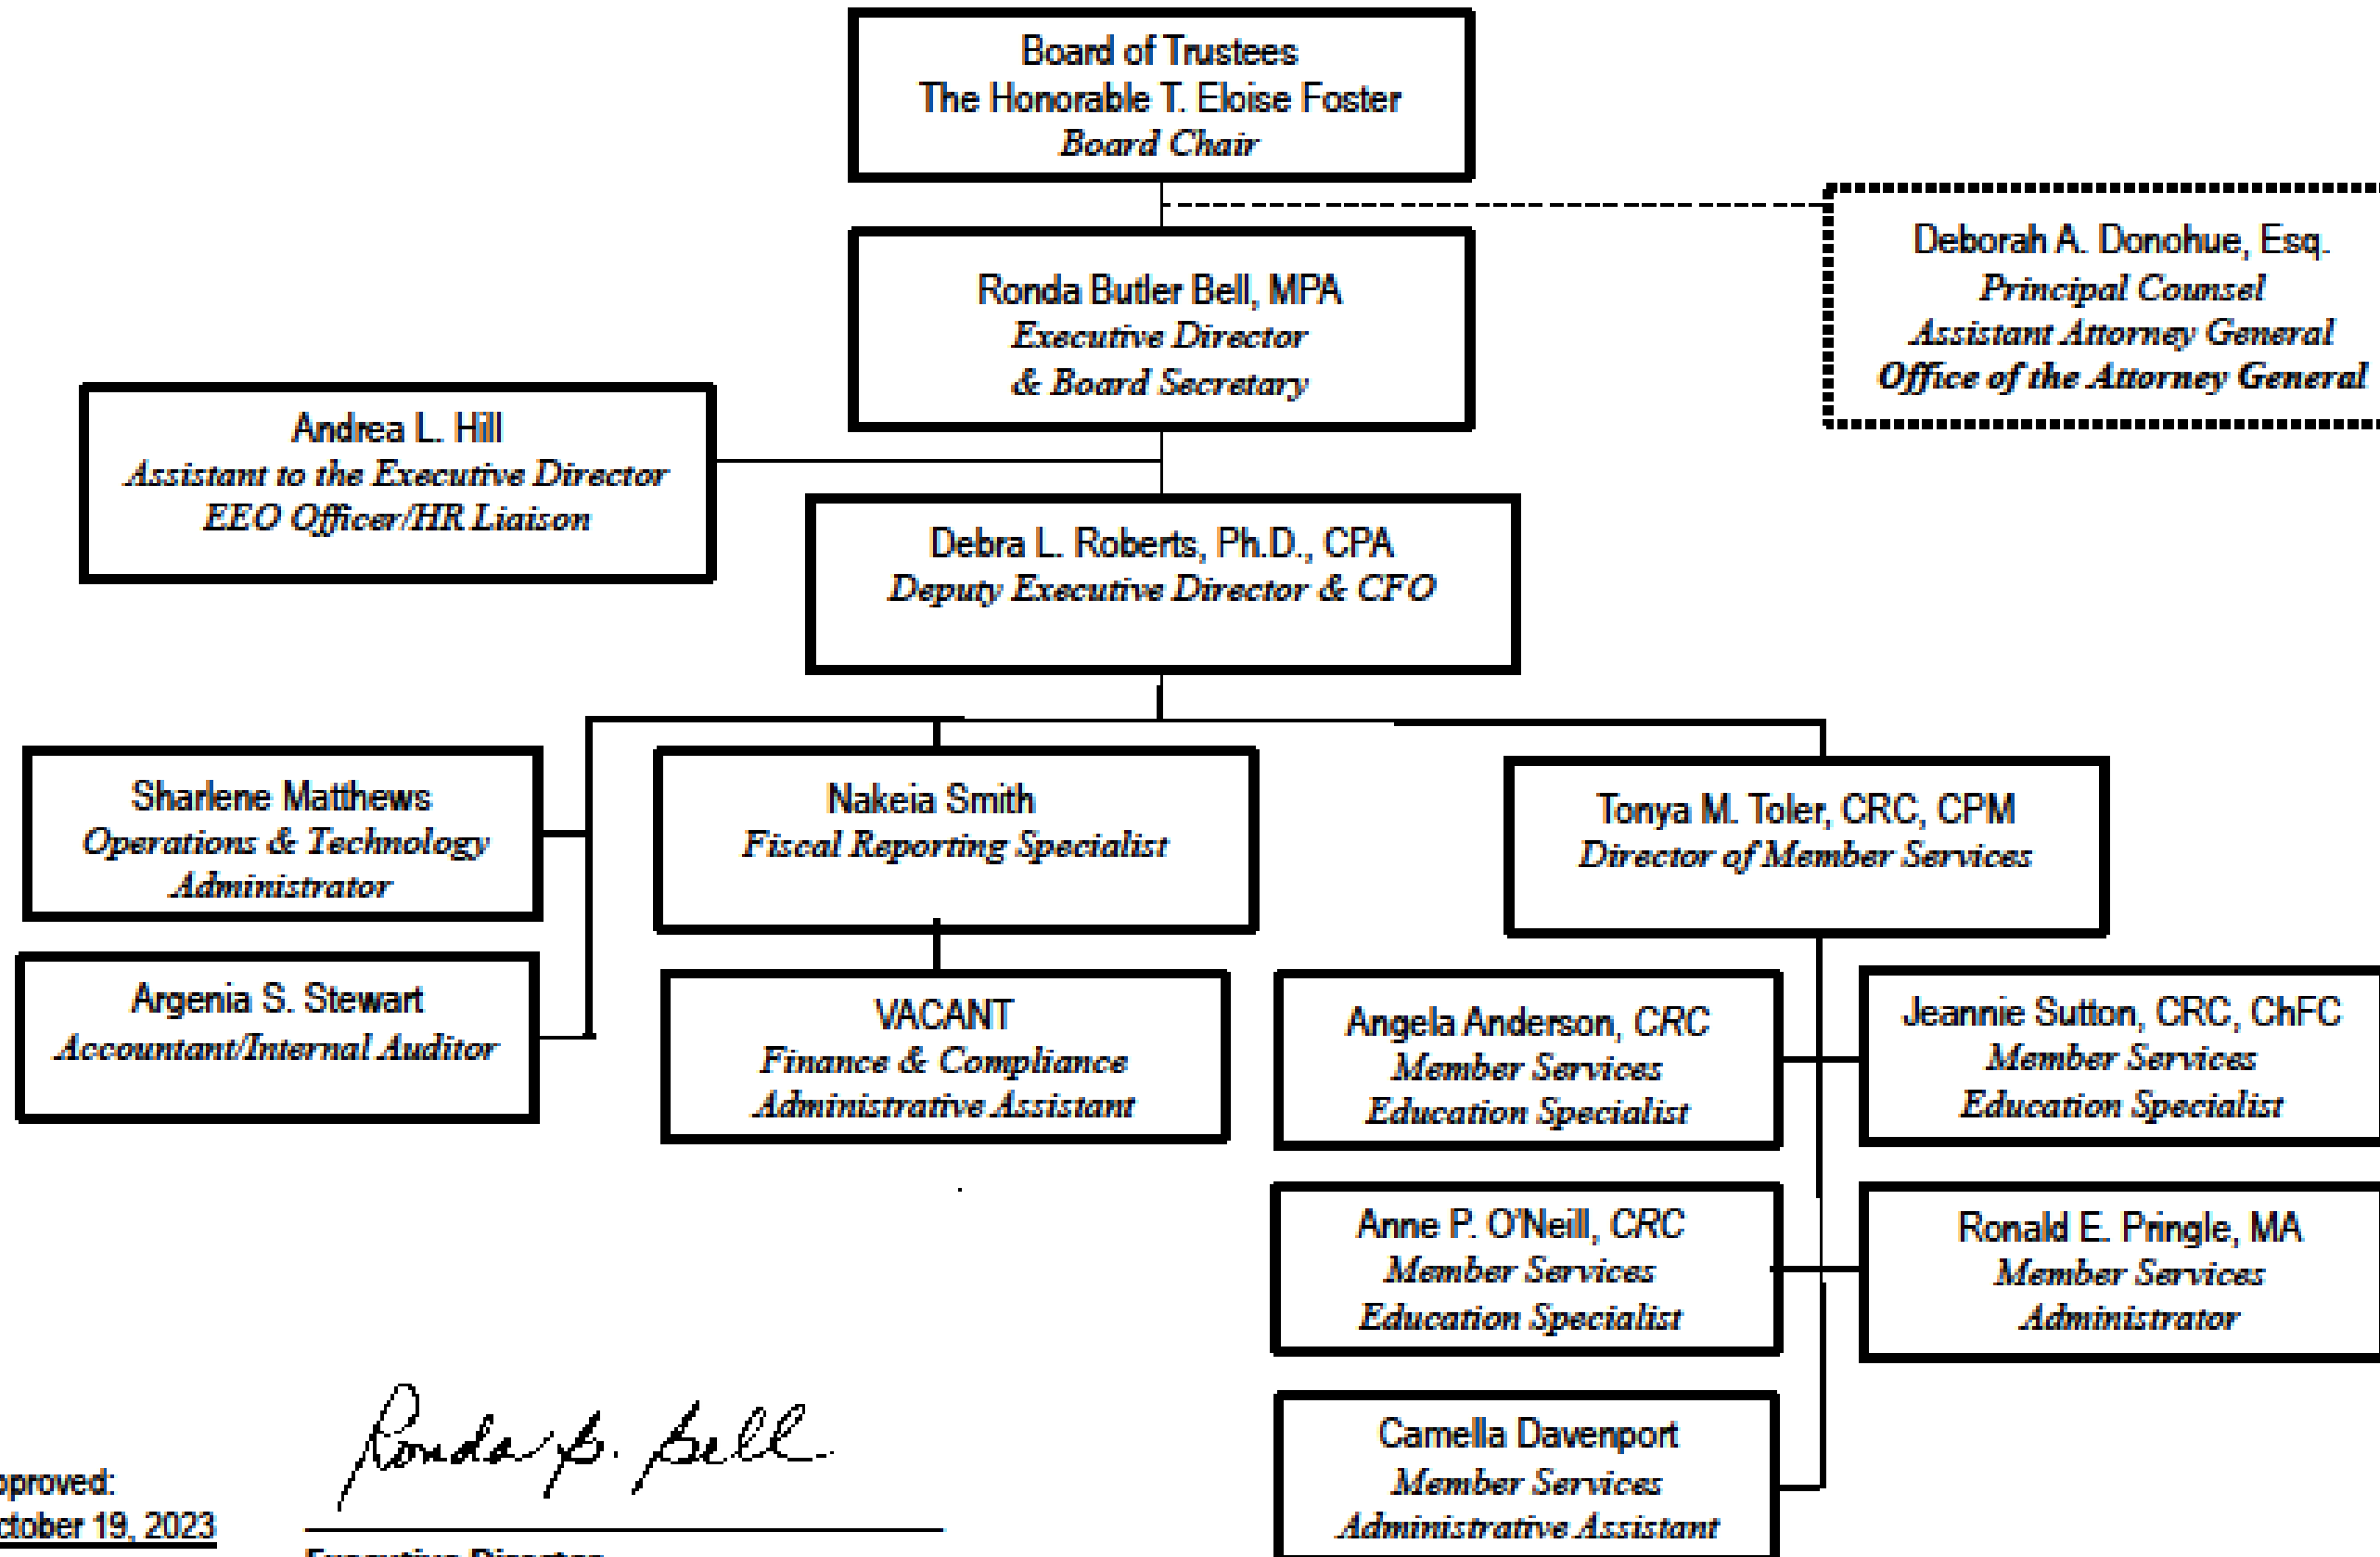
Board of Trustees
The Honorable T. Eloise Foster
Board Chair

Deborah A. Donohue, Esq.
Principal Counsel
Assistant Attorney General
Office of the Attorney General

Ronda Butler Bell, MPA
Executive Director
& Board Secretary

Andrea L. Hill
Assistant to the Executive Director
EEO Officer/HR Liaison

Debra L. Roberts, Ph.D., CPA
Deputy Executive Director & CFO

Sharlene Matthews
Operations & Technology Administrator

Argenia S. Stewart
Accountant/Internal Auditor

Nakeia Smith
Fiscal Reporting Specialist

VACANT
Finance & Compliance Administrative Assistant

Tonya M. Toler, CRC, CPM
Director of Member Services

Angela Anderson, CRC
Member Services Education Specialist

Jeannie Sutton, CRC, ChFC
Member Services Education Specialist

Anne P. O'Neill, CRC
Member Services Education Specialist

Ronald E. Pringle, MA
Member Services Administrator

Camella Davenport
Member Services Administrative Assistant

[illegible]pproved:
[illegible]ctober 19, 2023

Ronda B. Bell

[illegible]